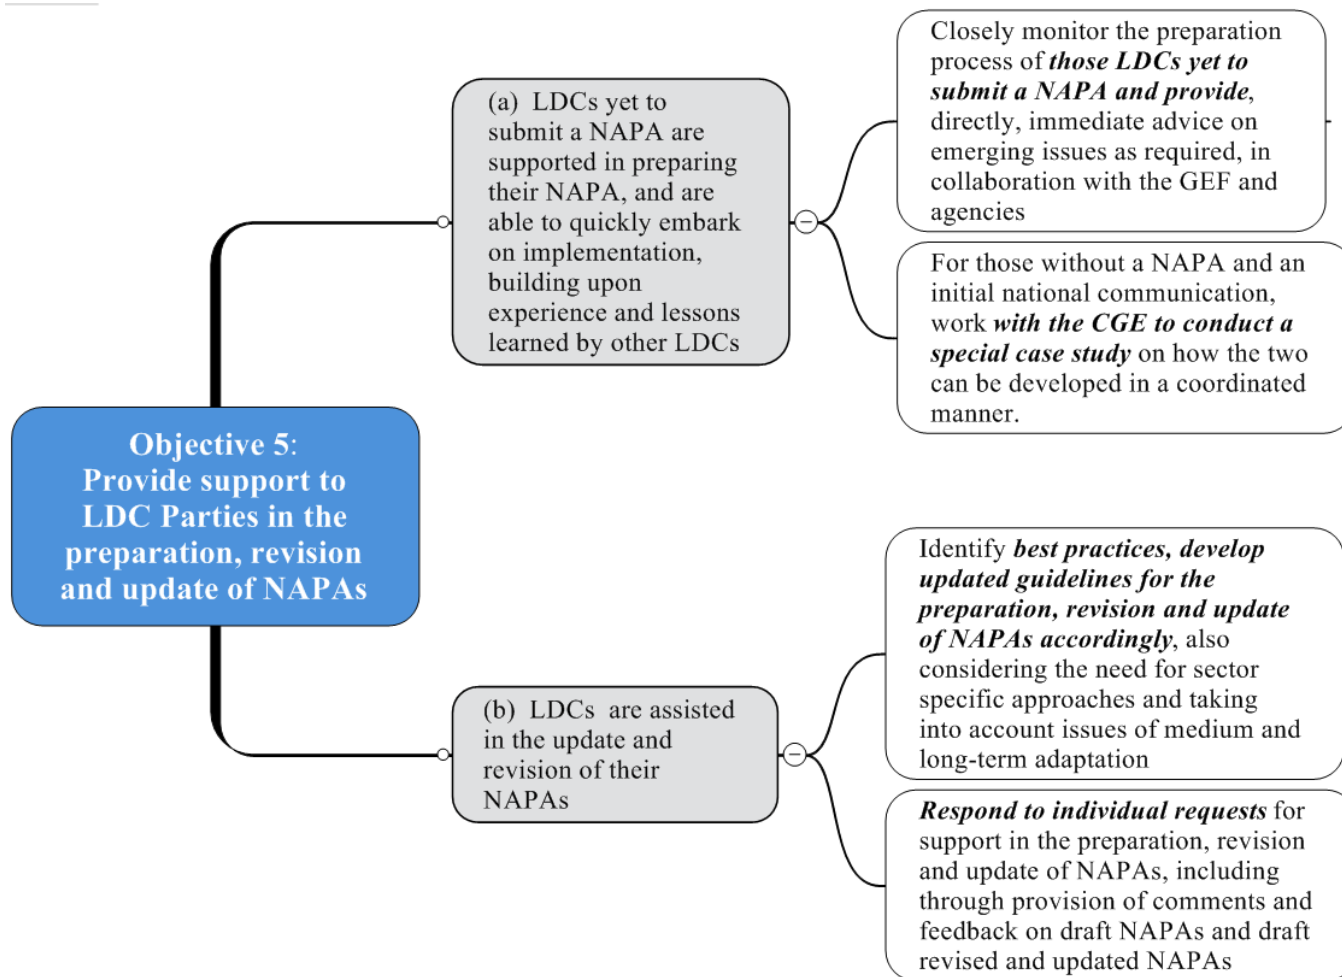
Objective 5: Provide support to LDC Parties in the preparation, revision and update of NAPAs

(a) LDCs yet to submit a NAPA are supported in preparing their NAPA, and are able to quickly embark on implementation, building upon experience and lessons learned by other LDCs

Closely monitor the preparation process of ***those LDCs yet to submit a NAPA and provide***, directly, immediate advice on emerging issues as required, in collaboration with the GEF and agencies

For those without a NAPA and an initial national communication, work ***with the CGE to conduct a special case study*** on how the two can be developed in a coordinated manner.

(b) LDCs are assisted in the update and revision of their NAPAs

Identify ***best practices, develop updated guidelines for the preparation, revision and update of NAPAs accordingly***, also considering the need for sector specific approaches and taking into account issues of medium and long-term adaptation

***Respond to individual requests*** for support in the preparation, revision and update of NAPAs, including through provision of comments and feedback on draft NAPAs and draft revised and updated NAPAs